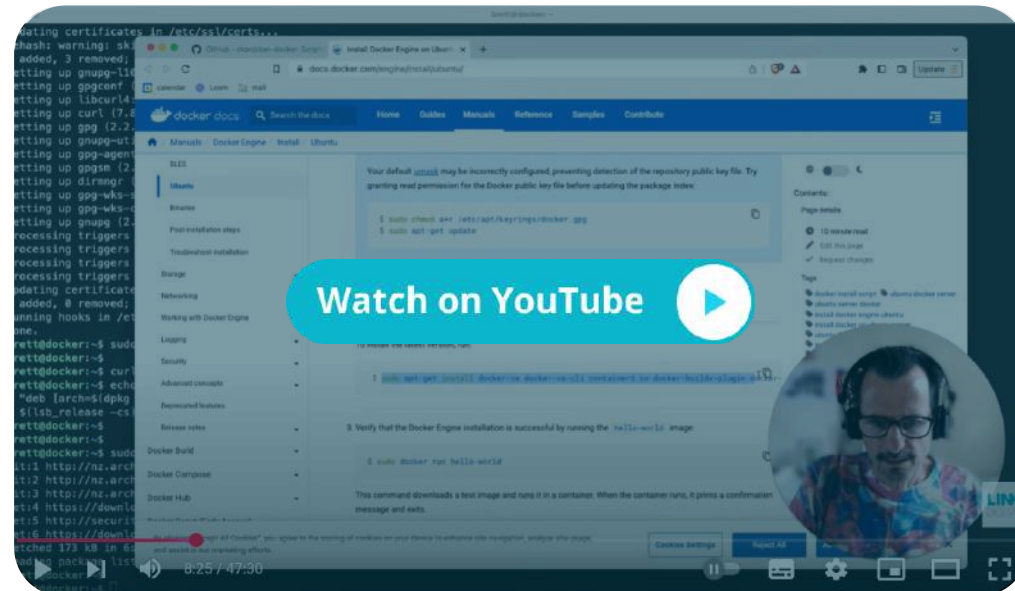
pdating certificates in /etc/ssl/certs...
rehash: warning: ski
 added, 3 removed;
etting up gnupg-l10
etting up gpgconf
etting up libcurl4
etting up curl (7.8
etting up gpg (2.2.
etting up gnupg-uti
etting up gpg-agent
etting up gpgsm (2.
etting up dirmngr
etting up gpg-wks-
etting up gpg-wks-c
etting up gnupg (2.
rocessing triggers
rocessing triggers
rocessing triggers
rocessing triggers
pdating certificate
 added, 0 removed;
unning hooks in /et
one.
rett@docker:~$ sudo
rett@docker:~$
rett@docker:~$ curl
rett@docker:~$ echo
 "deb [arch=$(dpkg
 $(lsb_release -cs)
rett@docker:~$
rett@docker:~$
rett@docker:~$ sudo
it:1 http://nz.arch
it:2 http://nz.arch
it:3 http://nz.arch
it:4 https://downlo
et:5 http://securit
et:6 https://downlo
etched 173 kB in 6s
eading package list
docker:~$
docker:~$

GitHub - docker-docker: Script
Install Docker Engine on Ubuntu
docs.docker.com/engine/install/ubuntu/
Update
calendar Learn mail
docker docs
Search the docs
Home Guides Manuals Reference Samples Contribute
Manuals Docker Engine Install Ubuntu
SLES
Ubuntu
Binaries
Post-installation steps
Troubleshoot installation
Storage
Networking
Working with Docker Engine
Logging
Security
Advanced concepts
Deprecated features
Release notes
Docker Build
Docker Compose
Docker Hub

Your default umask may be incorrectly configured, preventing detection of the repository public key file. Try granting read permission for the Docker public key file before updating the package index:

$ sudo chmod a+r /etc/apt/keyrings/docker.gpg
$ sudo apt-get update

To install the latest version, run:

$ sudo apt-get install docker-ce docker-ce-cli containerd.io docker-buildx-plugin docker-

3. Verify that the Docker Engine installation is successful by running the hello-world image:

$ sudo docker run hello-world

This command downloads a test image and runs it in a container. When the container runs, it prints a confirmation message and exits.

Contents:
Page details
10 minute read
Edit this page
Request changes
Tags
docker install script ubuntu docker server
ubuntu server docker
install docker engine ubuntu
install docker

Watch on YouTube

By clicking "Accept All Cookies", you agree to the storing of cookies on your device to enhance site navigation, analyze site usage, and assist in our marketing efforts.
Cookies Settings
Reject All

8:25 / 47:30